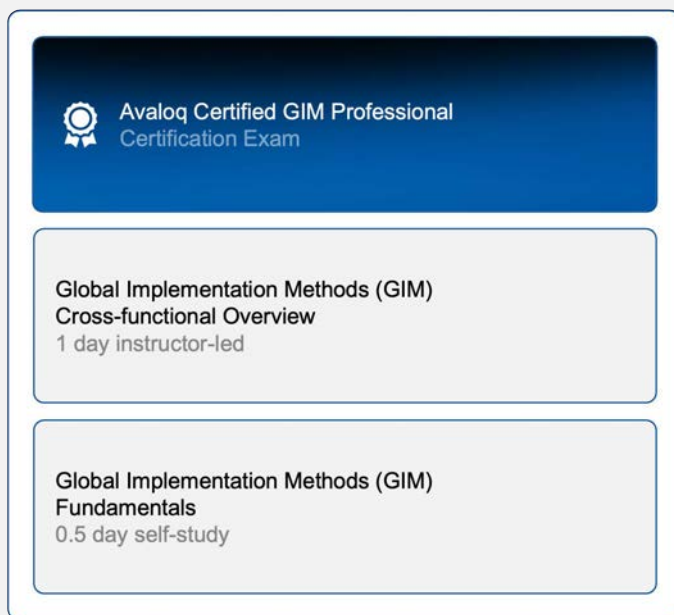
Avaloq Certified GIM Professional
Certification Exam

Global Implementation Methods (GIM)
Cross-functional Overview
1 day instructor-led

Global Implementation Methods (GIM)
Fundamentals
0.5 day self-study